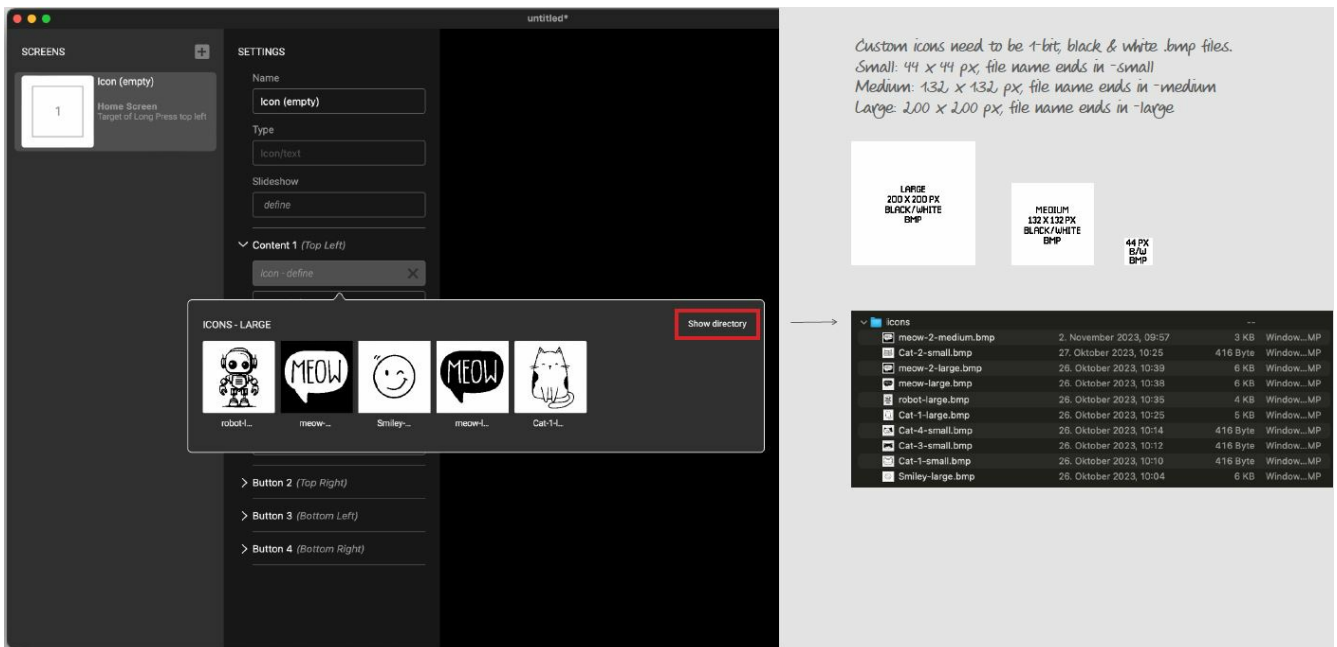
untitled*

SCREENS

1

Icon (empty)

Home Screen
Target of Long Press top left

SETTINGS

Name

Icon (empty)

Type

Icon/text

Slideshow

define

Content 1 (Top Left)

Icon - define

ICONS - LARGE

Show directory

MEOW

MEOW

robot-l...

meow-...

Smiley-...

meow-l...

Cat-1-l...

Button 2 (Top Right)

Button 3 (Bottom Left)

Button 4 (Bottom Right)

Custom icons need to be 1-bit, black & white .bmp files.
Small: 44 x 44 px, file name ends in -small
Medium: 132 x 132 px, file name ends in -medium
Large: 200 x 200 px, file name ends in -large

LARGE
200 X 200 PX
BLACK/WHITE
BMP

MEDIUM
132 X 132 PX
BLACK/WHITE
BMP

44 PX
B/W
BMP

| icons | -- | | |
|---|---|---|---|
| meow-2-medium.bmp | 2. November 2023, 09:57 | 3 KB | Window...MP |
| Cat-2-small.bmp | 27. Oktober 2023, 10:25 | 416 Byte | Window...MP |
| meow-2-large.bmp | 26. Oktober 2023, 10:39 | 6 KB | Window...MP |
| meow-large.bmp | 26. Oktober 2023, 10:38 | 6 KB | Window...MP |
| robot-large.bmp | 26. Oktober 2023, 10:35 | 4 KB | Window...MP |
| Cat-1-large.bmp | 26. Oktober 2023, 10:25 | 5 KB | Window...MP |
| Cat-4-small.bmp | 26. Oktober 2023, 10:14 | 416 Byte | Window...MP |
| Cat-3-small.bmp | 26. Oktober 2023, 10:12 | 416 Byte | Window...MP |
| Cat-1-small.bmp | 26. Oktober 2023, 10:10 | 416 Byte | Window...MP |
| Smiley-large.bmp | 26. Oktober 2023, 10:04 | 6 KB | Window...MP |